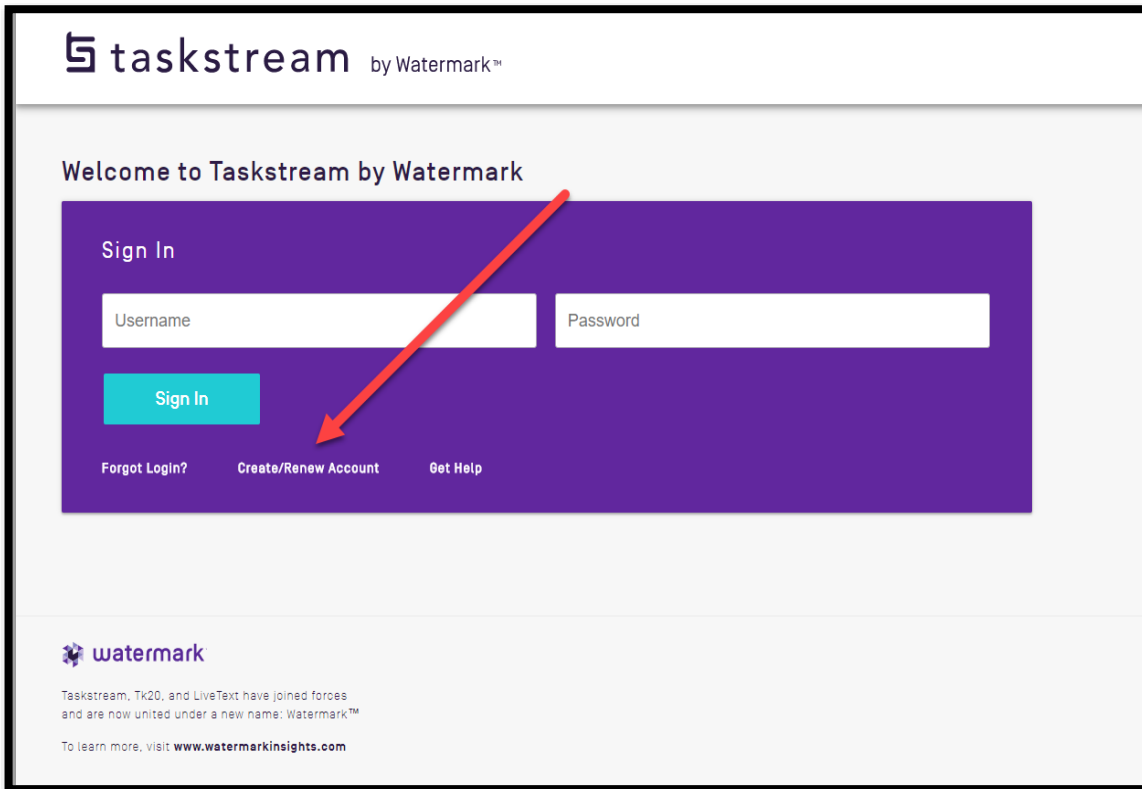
taskstream by Watermark™

Welcome to Taskstream by Watermark

Sign In

Username

Password

Sign In

Forgot Login?

Create/Renew Account

Get Help

watermark

Taskstream, Tk20, and LiveText have joined forces and are now united under a new name: Watermark™

To learn more, visit www.watermarkinsights.com